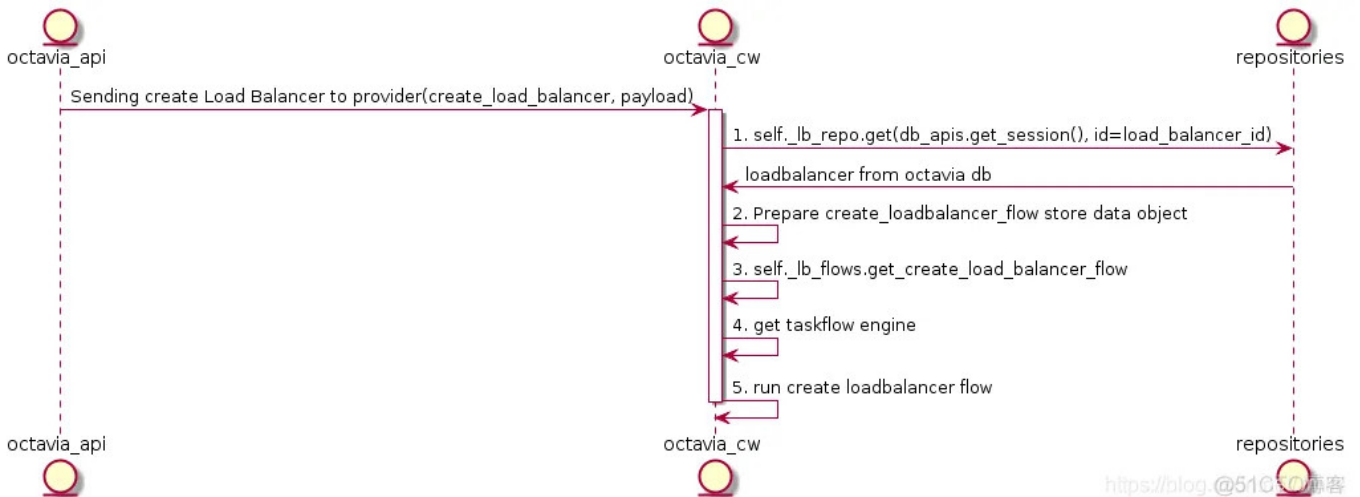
octavia_api
octavia_cw
repositories

Sending create Load Balancer to provider(create_load_balancer, payload)

1. self._lb_repo.get(db_apis.get_session(), id=load_balancer_id)

loadbalancer from octavia db

2. Prepare create_loadbalancer_flow store data object

3. self._lb_flows.get_create_load_balancer_flow

4. get taskflow engine

5. run create loadbalancer flow

octavia_api
octavia_cw
repositories

https://blog.@51CTO博客